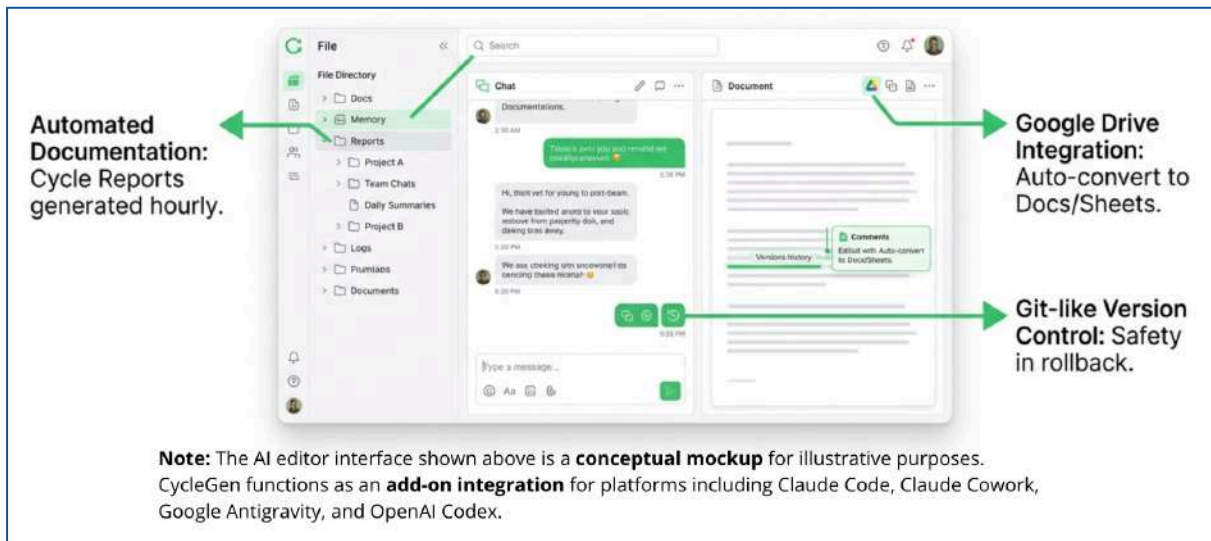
Automated Documentation: Cycle Reports generated hourly.

File
File Directory
Docs
Memory
Reports
Project A
Team Chats
Daily Summaries
Project B
Logs
Prumlaps
Documents

Search

Chat
Documentations.
2:30 AM
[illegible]
2:38 PM
Hi, think vet for young to port-beam.
We have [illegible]
5:20 PM
We ass cteking om uncewonel'ds tencing theee ricena!
5:30 PM
5:35 PM
Type a message...

Document
Comments
Edit with Auto-convert to Docs/Sheets.
Versions History

Google Drive Integration: Auto-convert to Docs/Sheets.

Git-like Version Control: Safety in rollback.

Note: The AI editor interface shown above is a conceptual mockup for illustrative purposes. CycleGen functions as an add-on integration for platforms including Claude Code, Claude Cowork, Google Antigravity, and OpenAI Codex.